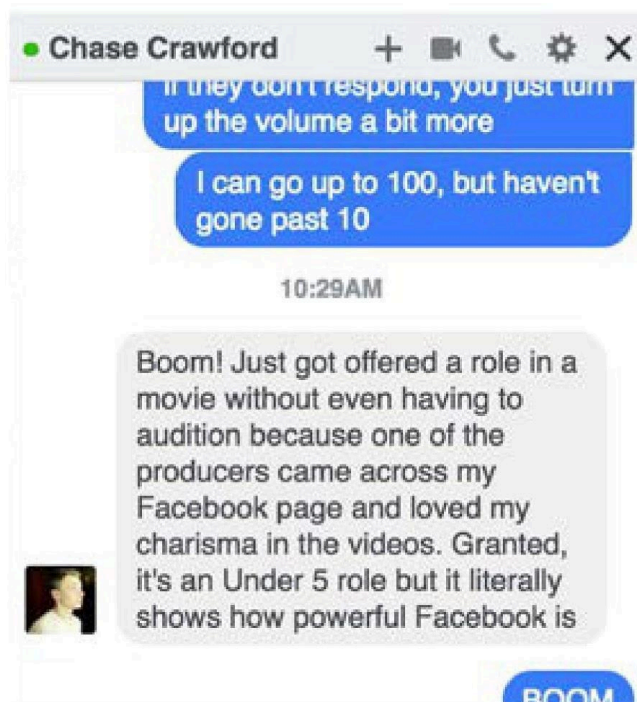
Chase Crawford

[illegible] up the volume a bit more

I can go up to 100, but haven't gone past 10

10:29AM

Boom! Just got offered a role in a movie without even having to audition because one of the producers came across my Facebook page and loved my charisma in the videos. Granted, it's an Under 5 role but it literally shows how powerful Facebook is

BOOM